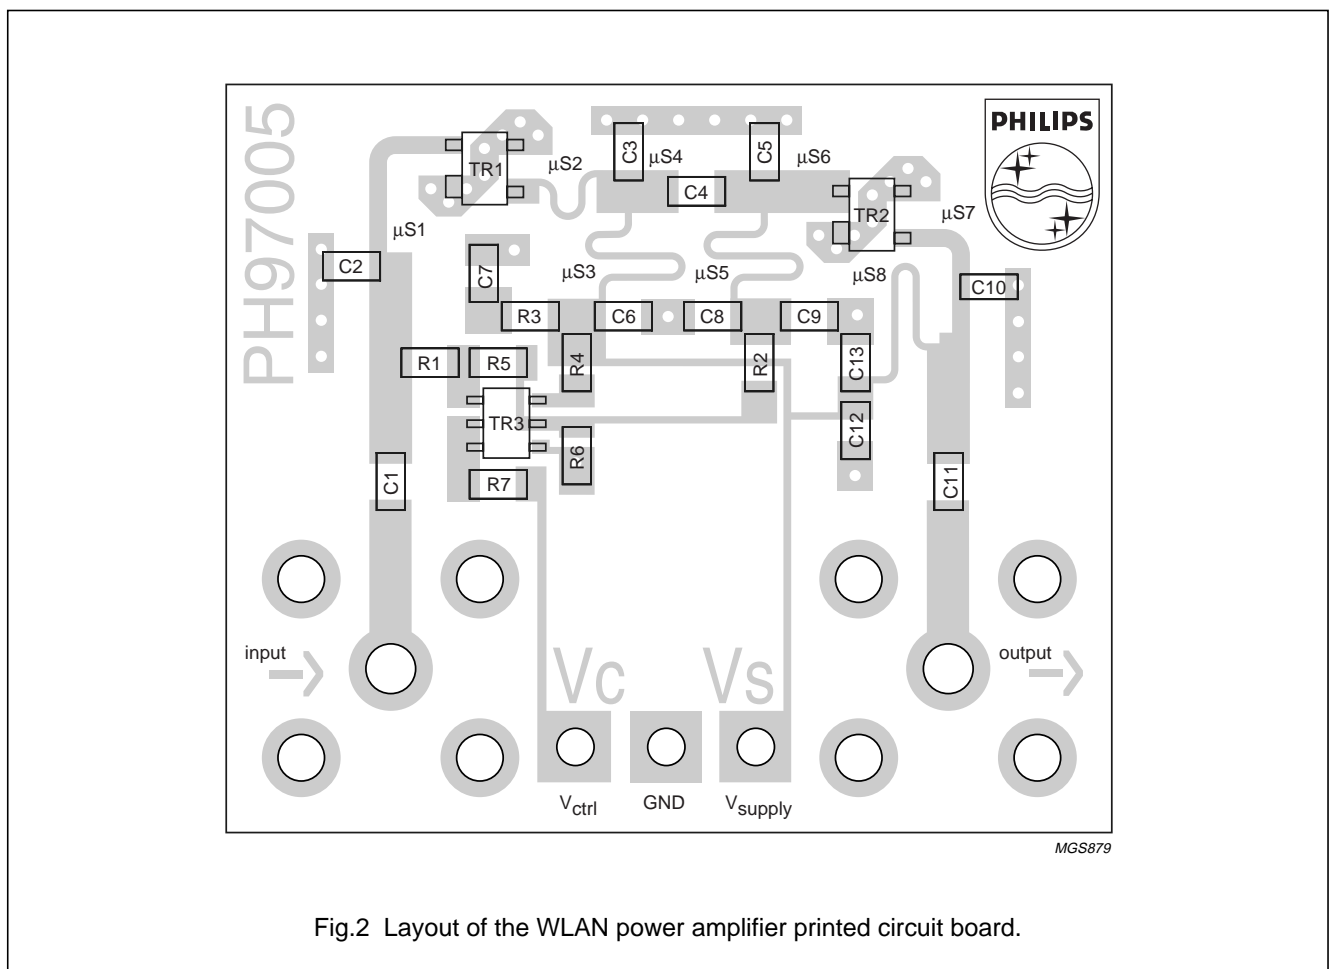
PH97005

PHILIPS

TR1
μS2
C3
μS4
C5
μS6
C4
TR2
μS7
μS1
C2
C7
μS3
μS5
μS8
C10
R3
C6
C8
C9
R1
R5
R4
R2
C13
TR3
C12
R6
C1
R7
C11

input
output

Vc
Vs

$V_{ctrl}$
GND
$V_{supply}$

MGS879

Fig.2 Layout of the WLAN power amplifier printed circuit board.